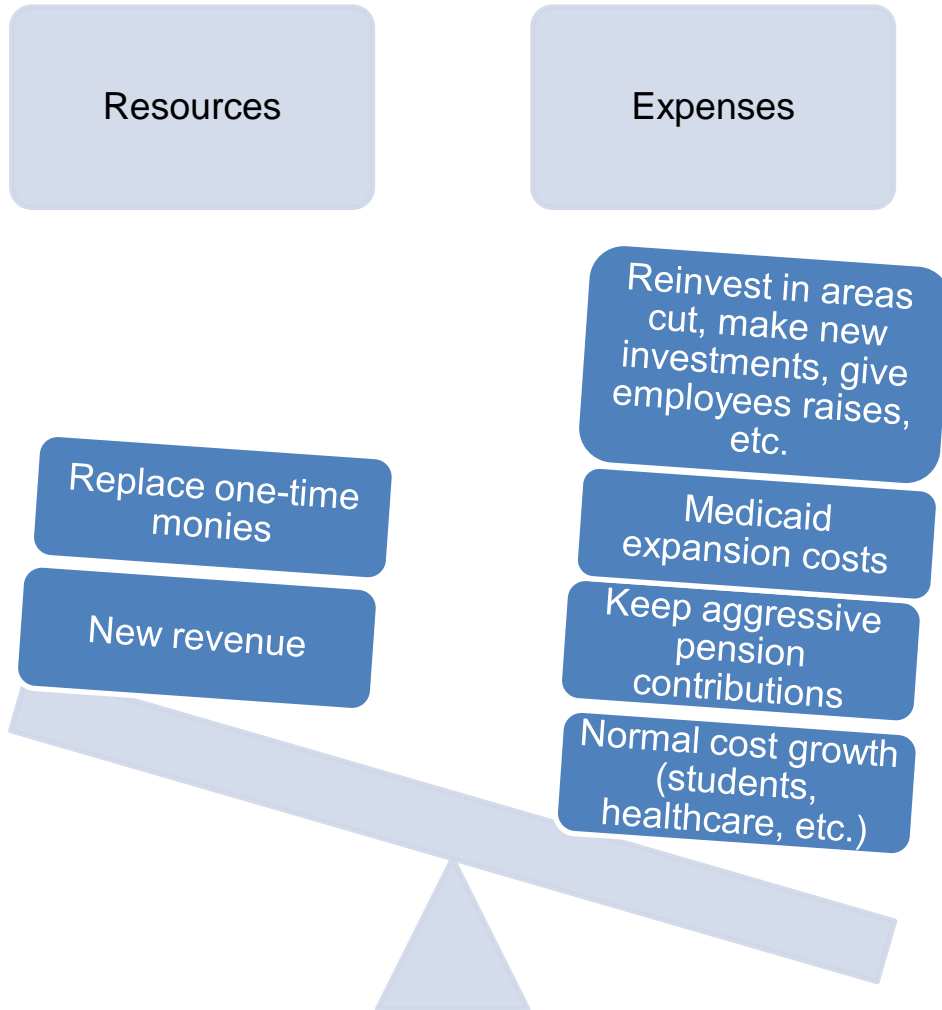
Resources

Expenses

Replace one-time monies

New revenue

Reinvest in areas cut, make new investments, give employees raises, etc.

Medicaid expansion costs

Keep aggressive pension contributions

Normal cost growth (students, healthcare, etc.)